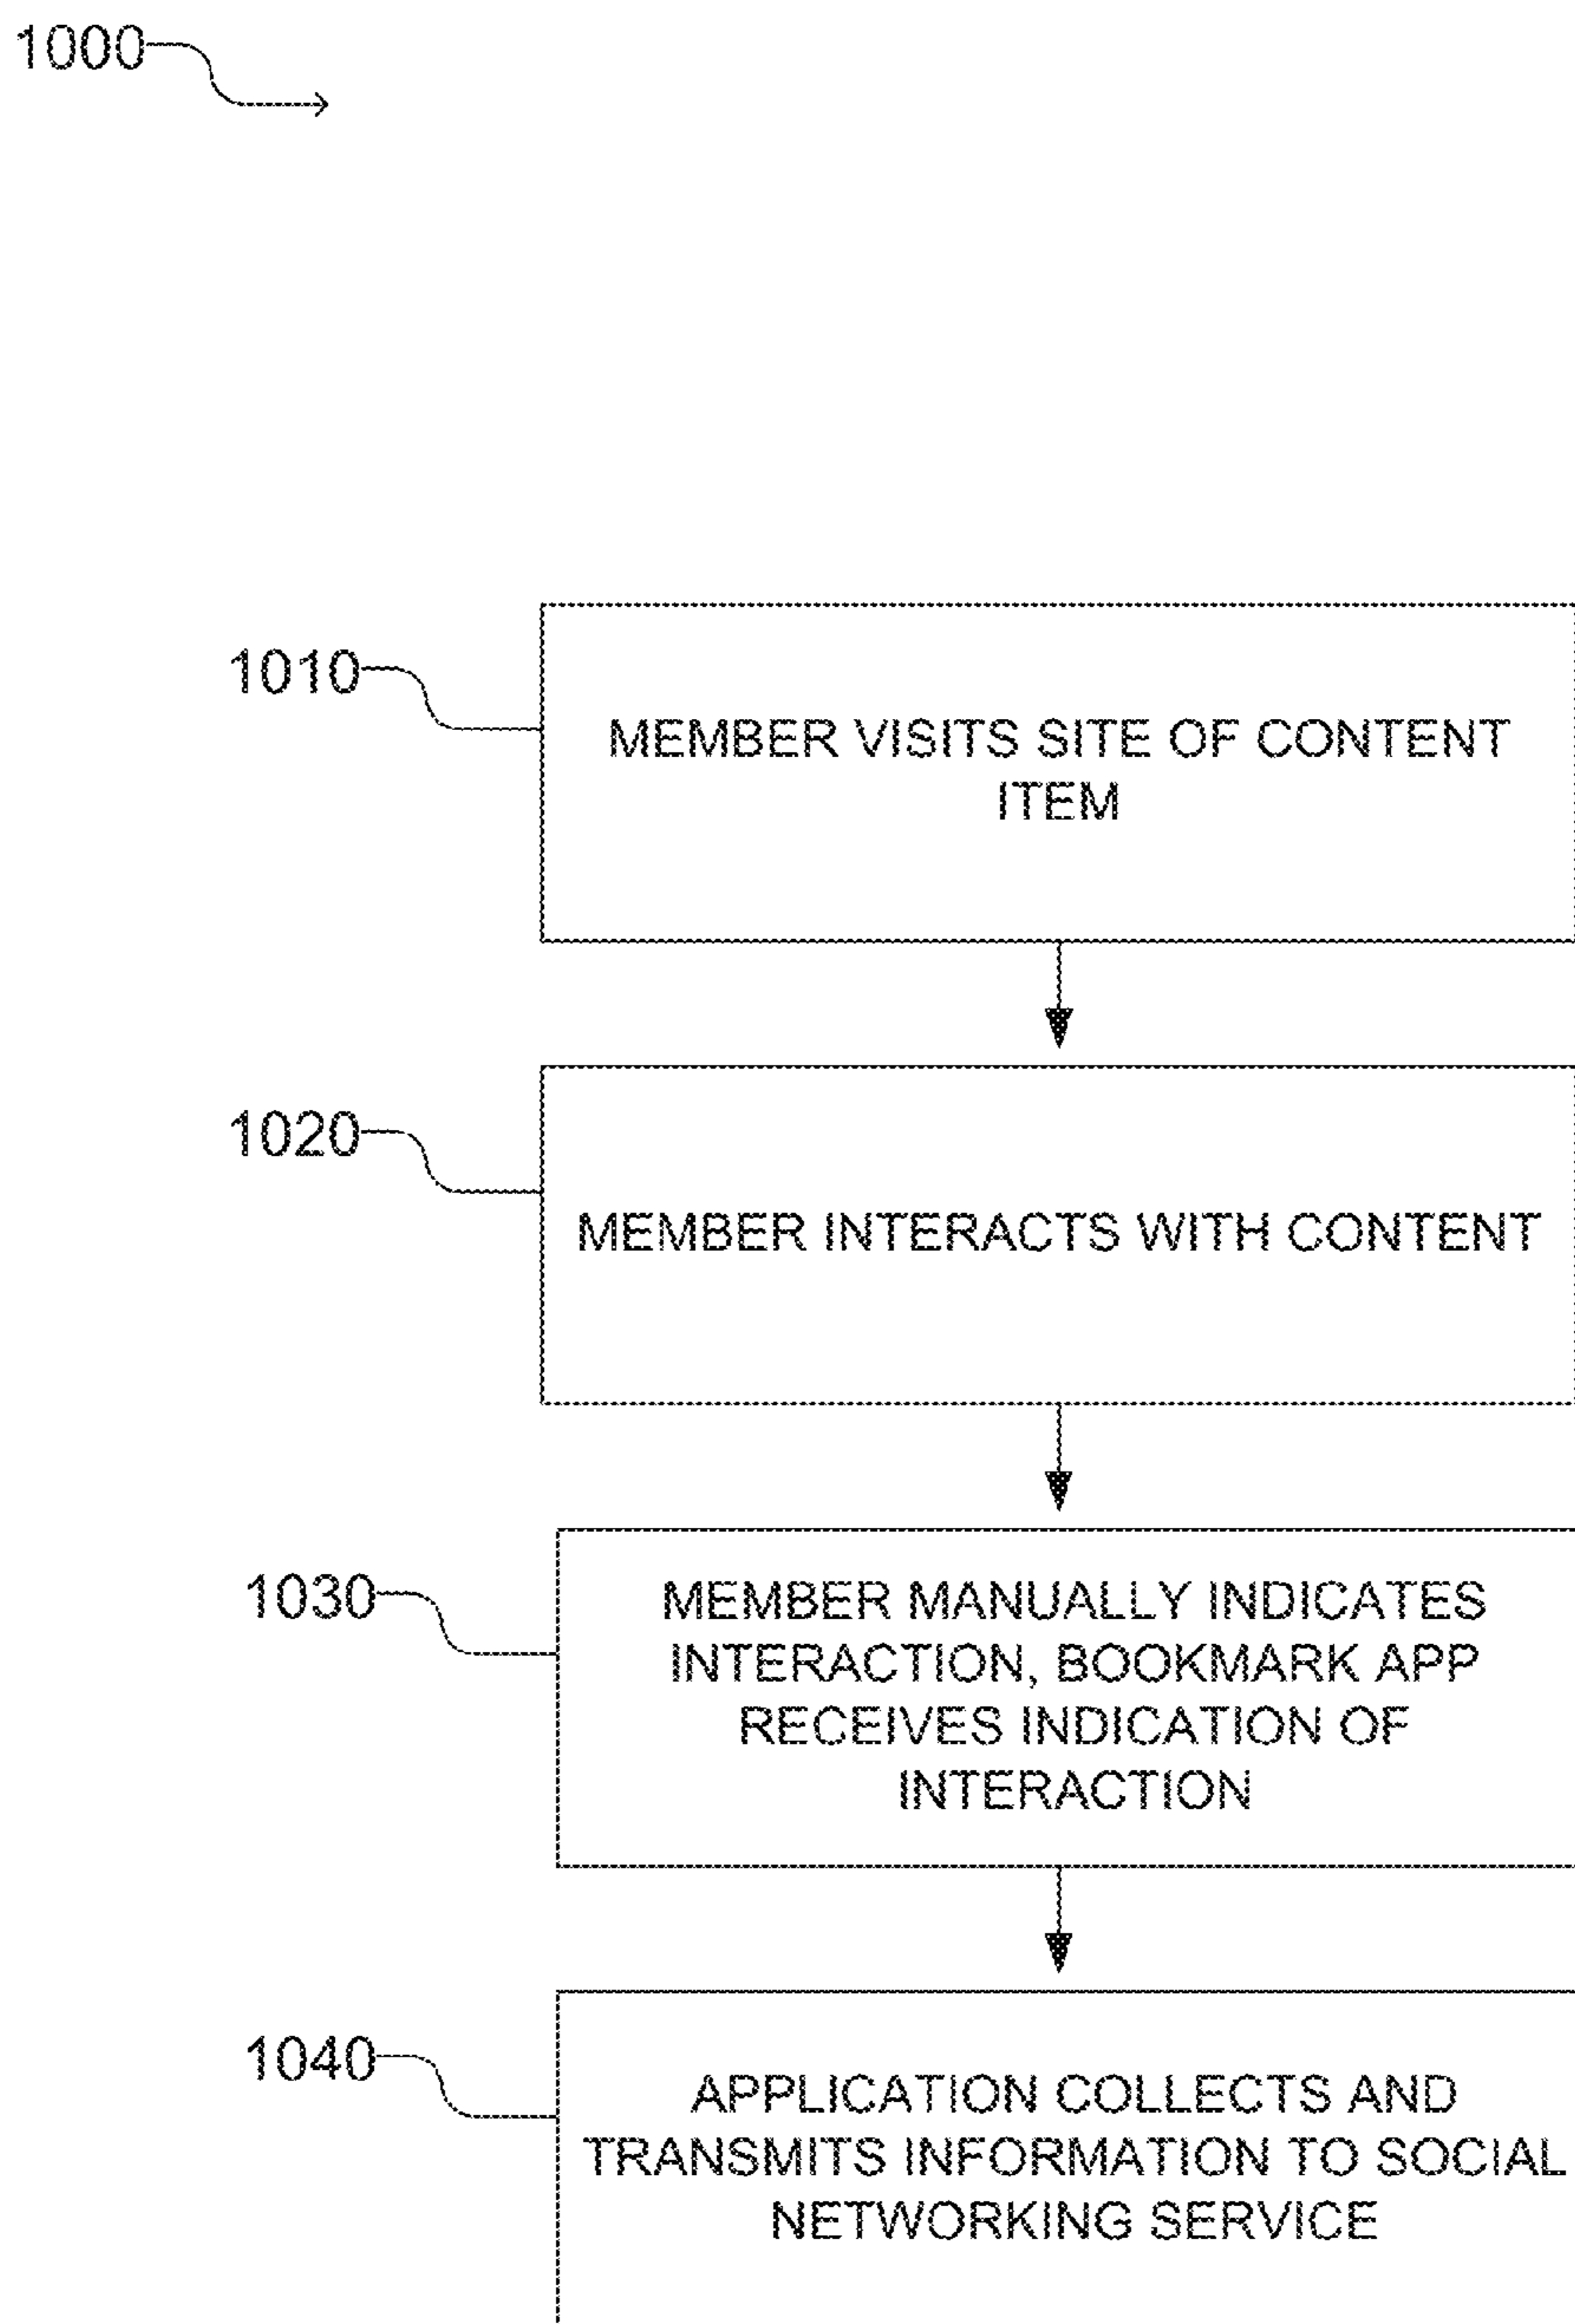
1000

1010

MEMBER VISITS SITE OF CONTENT ITEM

1020

MEMBER INTERACTS WITH CONTENT

1030

MEMBER MANUALLY INDICATES INTERACTION, BOOKMARK APP RECEIVES INDICATION OF INTERACTION

1040

APPLICATION COLLECTS AND TRANSMITS INFORMATION TO SOCIAL NETWORKING SERVICE